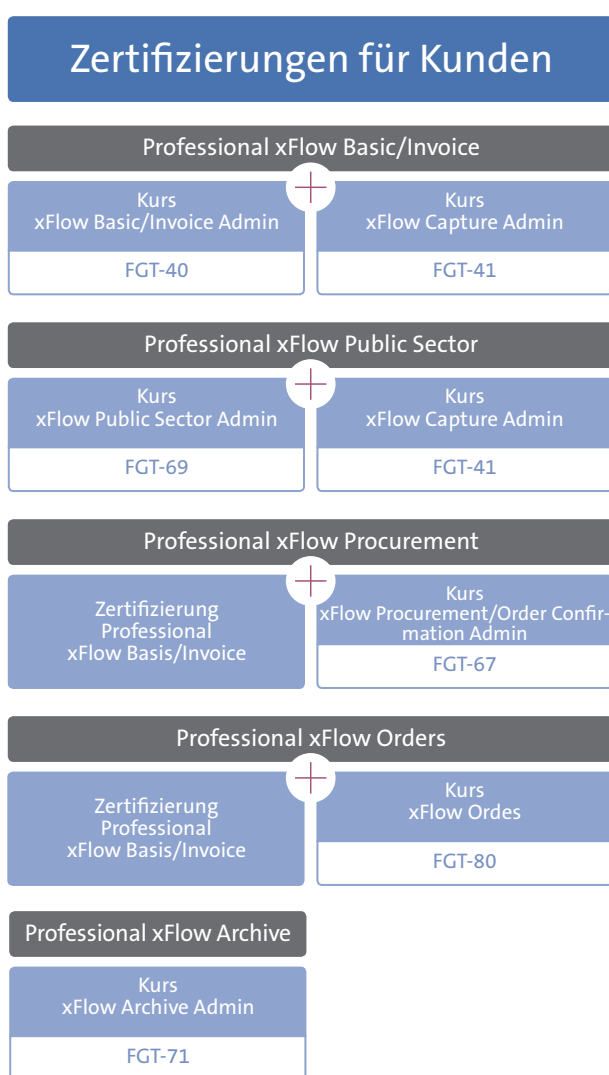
Zertifizierungen für Kunden

Professional xFlow Basic/Invoice

Kurs
xFlow Basic/Invoice Admin

FGT-40

Kurs
xFlow Capture Admin

FGT-41

Professional xFlow Public Sector

Kurs
xFlow Public Sector Admin

FGT-69

Kurs
xFlow Capture Admin

FGT-41

Professional xFlow Procurement

Zertifizierung
Professional
xFlow Basis/Invoice

Kurs
xFlow Procurement/Order Confirmation Admin

FGT-67

Professional xFlow Orders

Zertifizierung
Professional
xFlow Basis/Invoice

Kurs
xFlow Ordes

FGT-80

Professional xFlow Archive

Kurs
xFlow Archive Admin

FGT-71